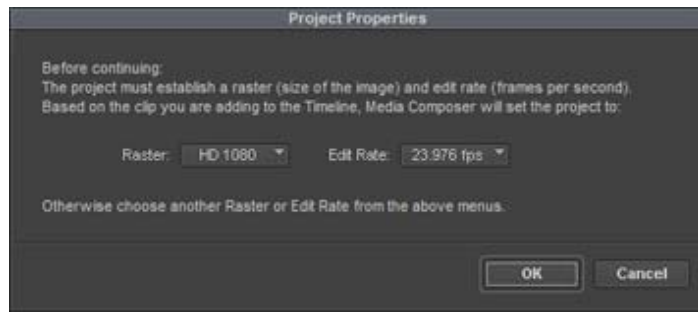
Project Properties

Before continuing:
The project must establish a raster (size of the image) and edit rate (frames per second).
Based on the clip you are adding to the Timeline, Media Composer will set the project to:

Raster: HD 1080 Edit Rate: 23.976 fps

Otherwise choose another Raster or Edit Rate from the above menus.

OK Cancel